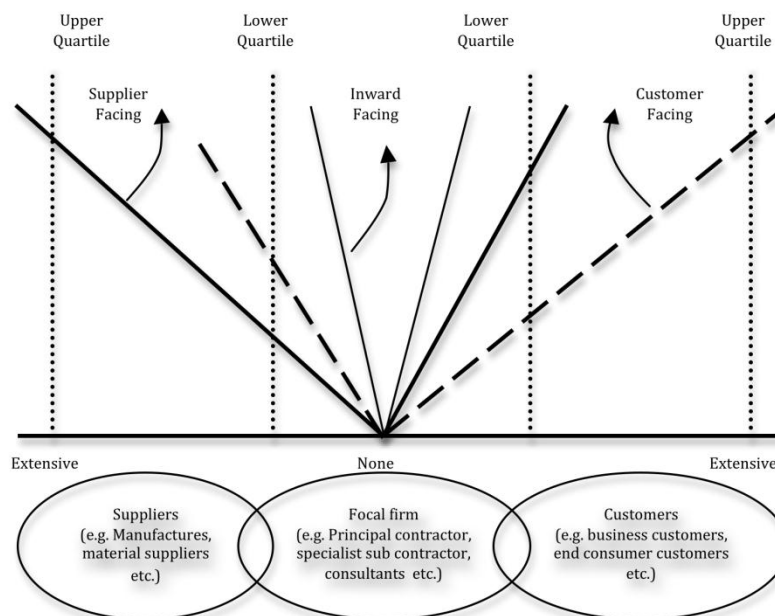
Upper Quartile

Lower Quartile

Lower Quartile

Upper Quartile

Supplier Facing

Inward Facing

Customer Facing

Extensive

None

Extensive

Suppliers (e.g. Manufactures, material suppliers etc.)

Focal firm (e.g. Principal contractor, specialist sub contractor, consultants etc.)

Customers (e.g. business customers, end consumer customers etc.)